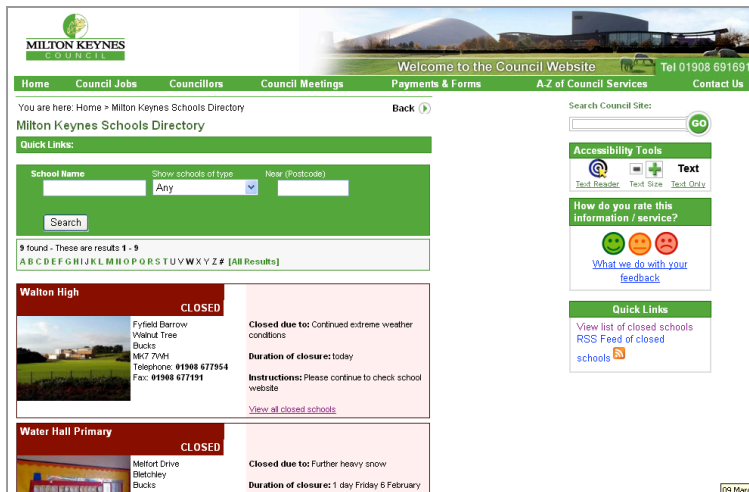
MILTON KEYNES
COUNCIL

Welcome to the Council Website

Tel 01908 691691

Home Council Jobs Councillors Council Meetings Payments & Forms A-Z of Council Services Contact Us

You are here: Home > Milton Keynes Schools Directory

Back

Milton Keynes Schools Directory

Quick Links:

School Name

Show schools of type

Any

Near (Postcode)

Search

9 found - These are results 1 - 9

A B C D E F G H I J K L M N O P Q R S T U V W X Y Z # [All Results]

Walton High

CLOSED

Fyfield Barrow
Walnut Tree
Bucks
MK7 7WH
Telephone: 01908 677954
Fax: 01908 677191

Closed due to: Continued extreme weather conditions

Duration of closure: today

Instructions: Please continue to check school website

View all closed schools

Water Hall Primary

CLOSED

Melfort Drive
Bletchley
Bucks

Closed due to: Further heavy snow

Duration of closure: 1 day Friday 6 February

Search Council Site:

GO

Accessibility Tools

Text Reader Text Size Text Only

Text

How do you rate this information / service?

What we do with your feedback

Quick Links

View list of closed schools

RSS Feed of closed schools

09 Mar